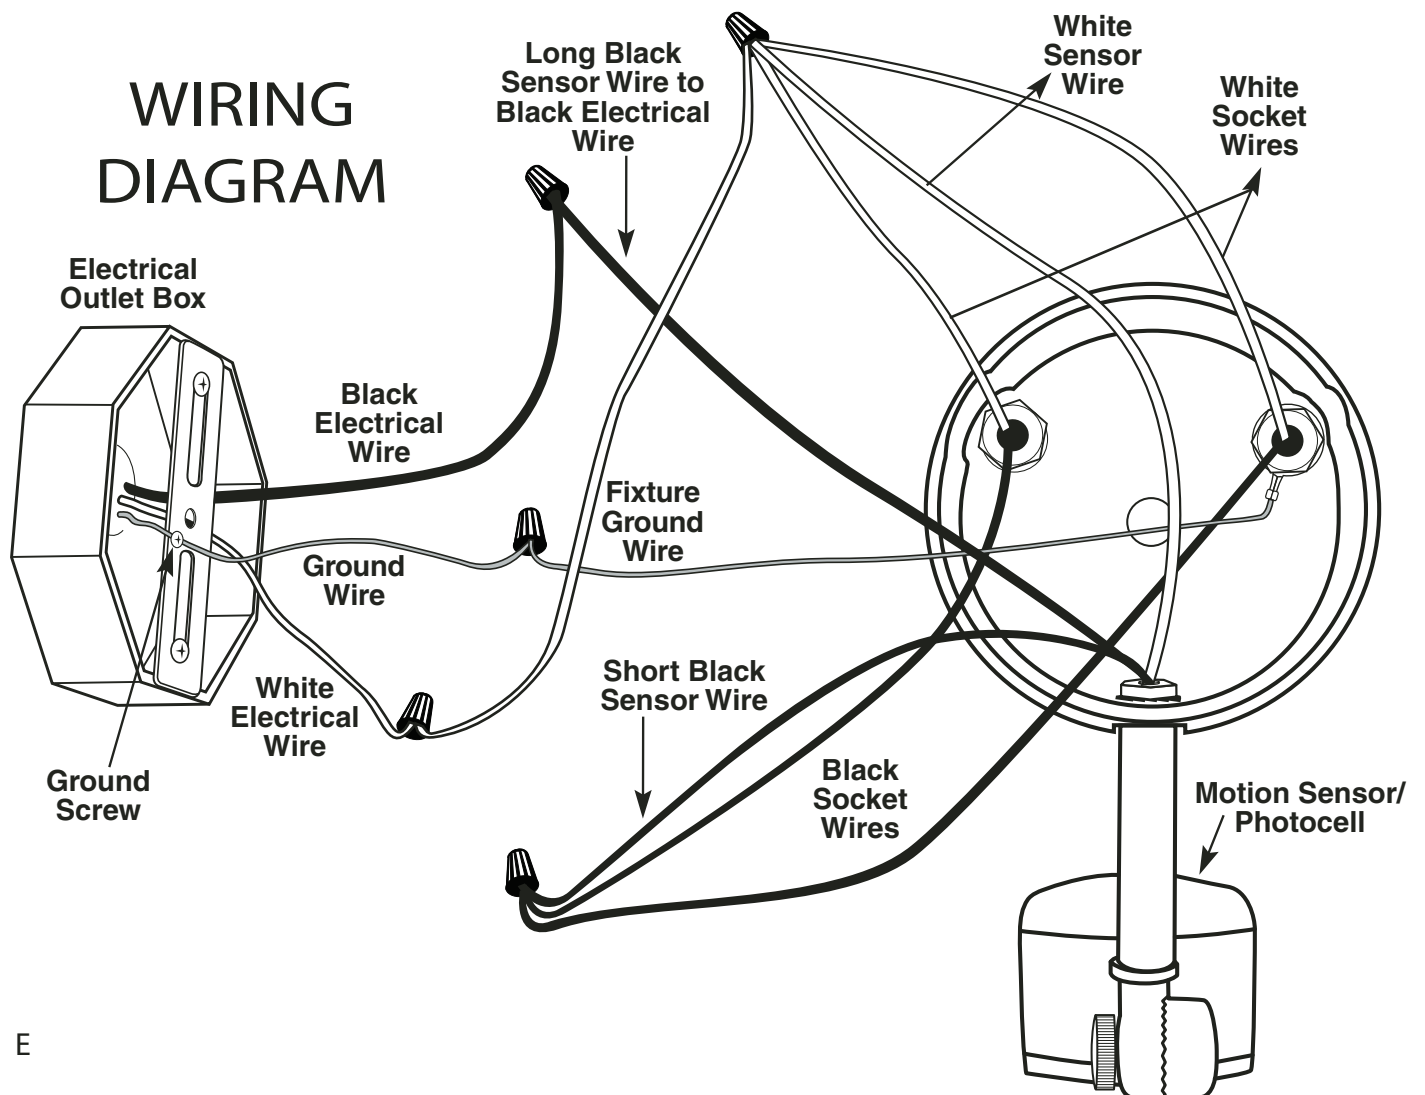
WIRING DIAGRAM

Long Black Sensor Wire to Black Electrical Wire

White Sensor Wire

White Socket Wires

Electrical Outlet Box

Black Electrical Wire

Fixture Ground Wire

Ground Wire

Short Black Sensor Wire

White Electrical Wire

Black Socket Wires

Motion Sensor/ Photocell

Ground Screw

E